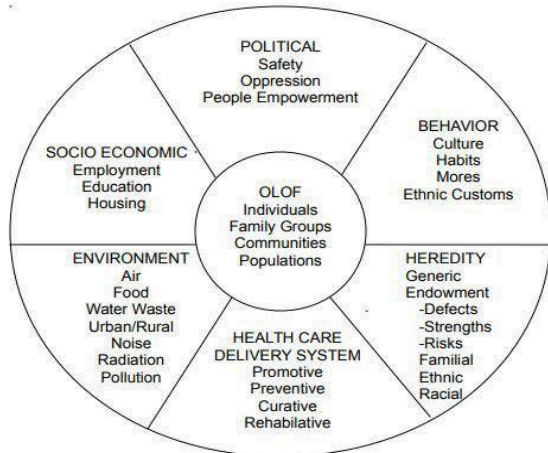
POLITICAL
Safety
Oppression
People Empowerment

BEHAVIOR
Culture
Habits
Mores
Ethnic Customs

HEREDITY
Generic
Endowment
-Defects
-Strengths
-Risks
Familial
Ethnic
Racial

HEALTH CARE
DELIVERY SYSTEM
Promotive
Preventive
Curative
Rehabilative

ENVIRONMENT
Air
Food
Water Waste
Urban/Rural
Noise
Radiation
Pollution

SOCIO ECONOMIC
Employment
Education
Housing

OLOF
Individuals
Family Groups
Communities
Populations